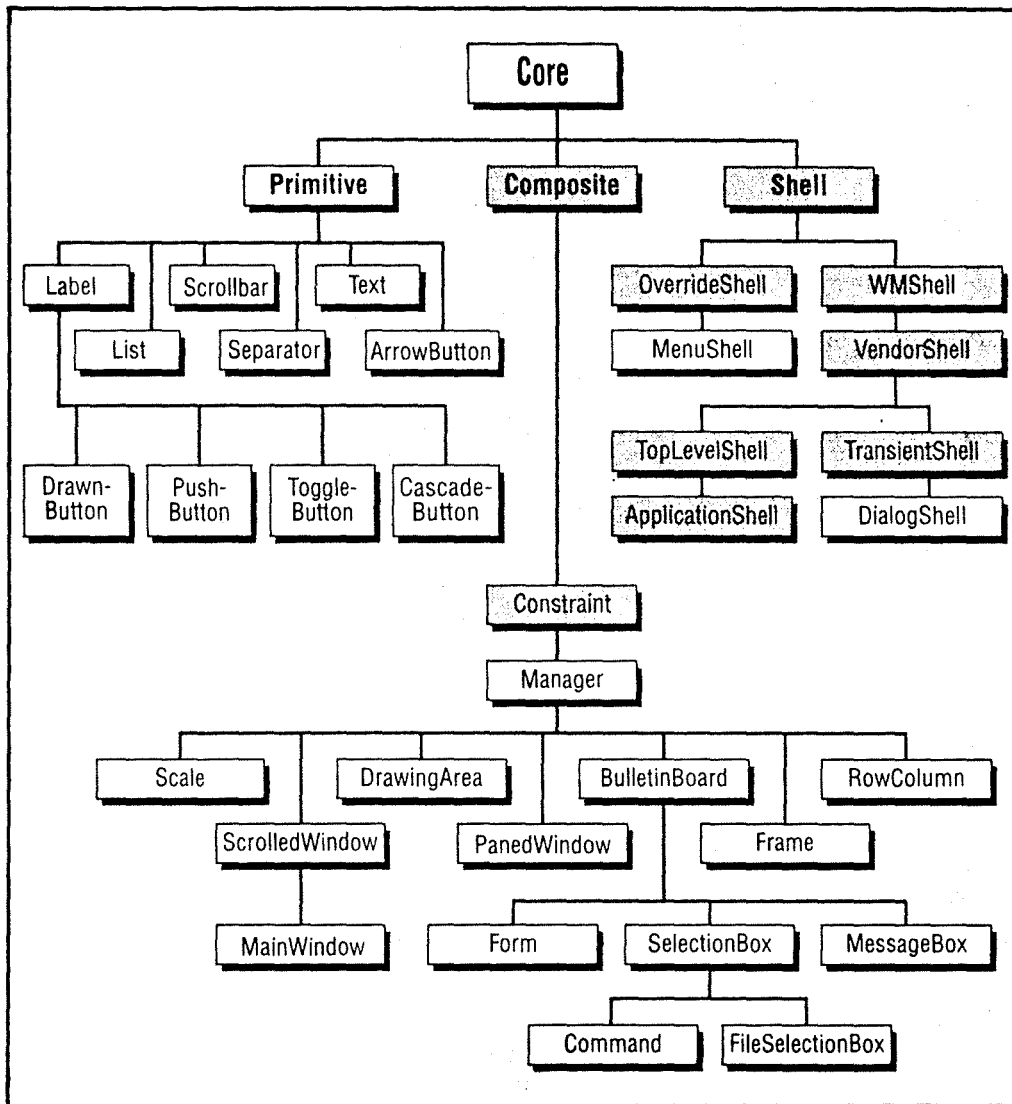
Core

Primitive
Composite
Shell

Label
Scrollbar
Text
List
Separator
ArrowButton

Drawn-Button
Push-Button
Toggle-Button
Cascade-Button

OverrideShell
WMShell
MenuShell
VendorShell
TopLevelShell
TransientShell
ApplicationShell
DialogShell

Constraint
Manager

Scale
DrawingArea
BulletinBoard
RowColumn
ScrolledWindow
PanedWindow
Frame
MainWindow
Form
SelectionBox
MessageBox
Command
FileSelectionBox